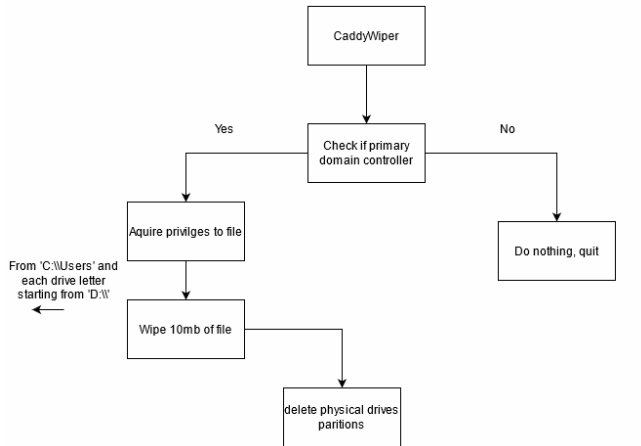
CaddyWiper

Yes

Check if primary domain controller

No

Aquire privilges to file

Do nothing, quit

From 'C:\\Users' and each drive letter starting from 'D:\\'

Wipe 10mb of file

delete physical drives paritions